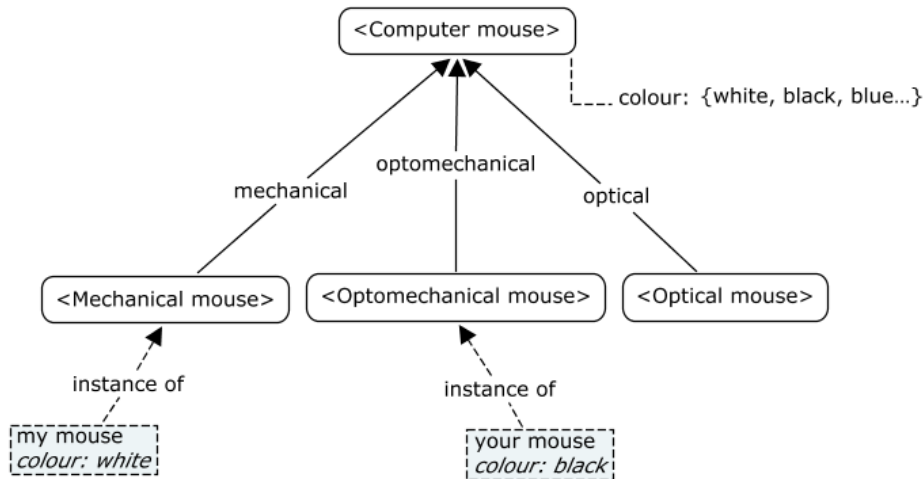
<Computer mouse>

colour: {white, black, blue...}

mechanical

optomechanical

optical

<Mechanical mouse>

<Optomechanical mouse>

<Optical mouse>

instance of

instance of

my mouse
*colour: white*

your mouse
*colour: black*